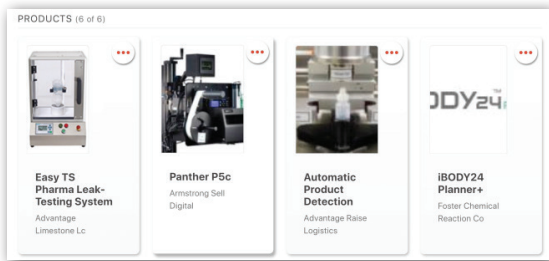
PRODUCTS (6 of 6)

Easy TS Pharma Leak-Testing System
Advantage Limestone Lc

Panther P5c
Armstrong Sell Digital

Automatic Product Detection
Advantage Raise Logistics

ODY24
iBODY24 Planner+
Foster Chemical Reaction Co